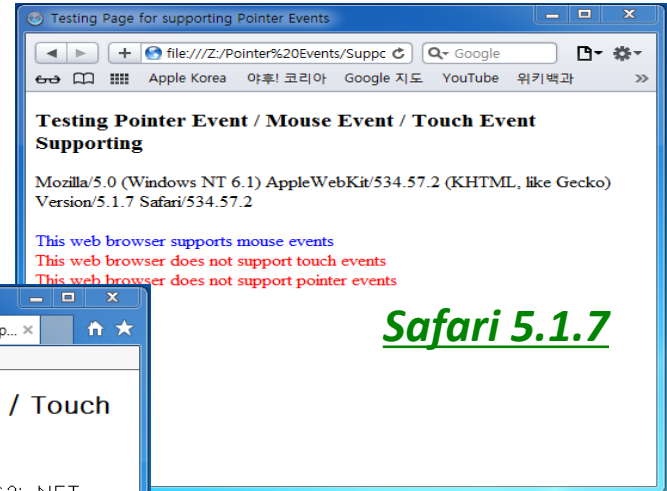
Testing Page for supporting Pointer Events

file:///Z:/Pointer%20Events/Suppc

Google

Apple Korea 야후! 코리아 Google 지도 YouTube 위키백과 »

Testing Pointer Event / Mouse Event / Touch Event Supporting

Mozilla/5.0 (Windows NT 6.1) AppleWebKit/534.57.2 (KHTML, like Gecko) Version/5.1.7 Safari/534.57.2

This web browser supports mouse events
This web browser does not support touch events
This web browser does not support pointer events

Safari 5.1.7

p... ×

/ Touch

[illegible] NET